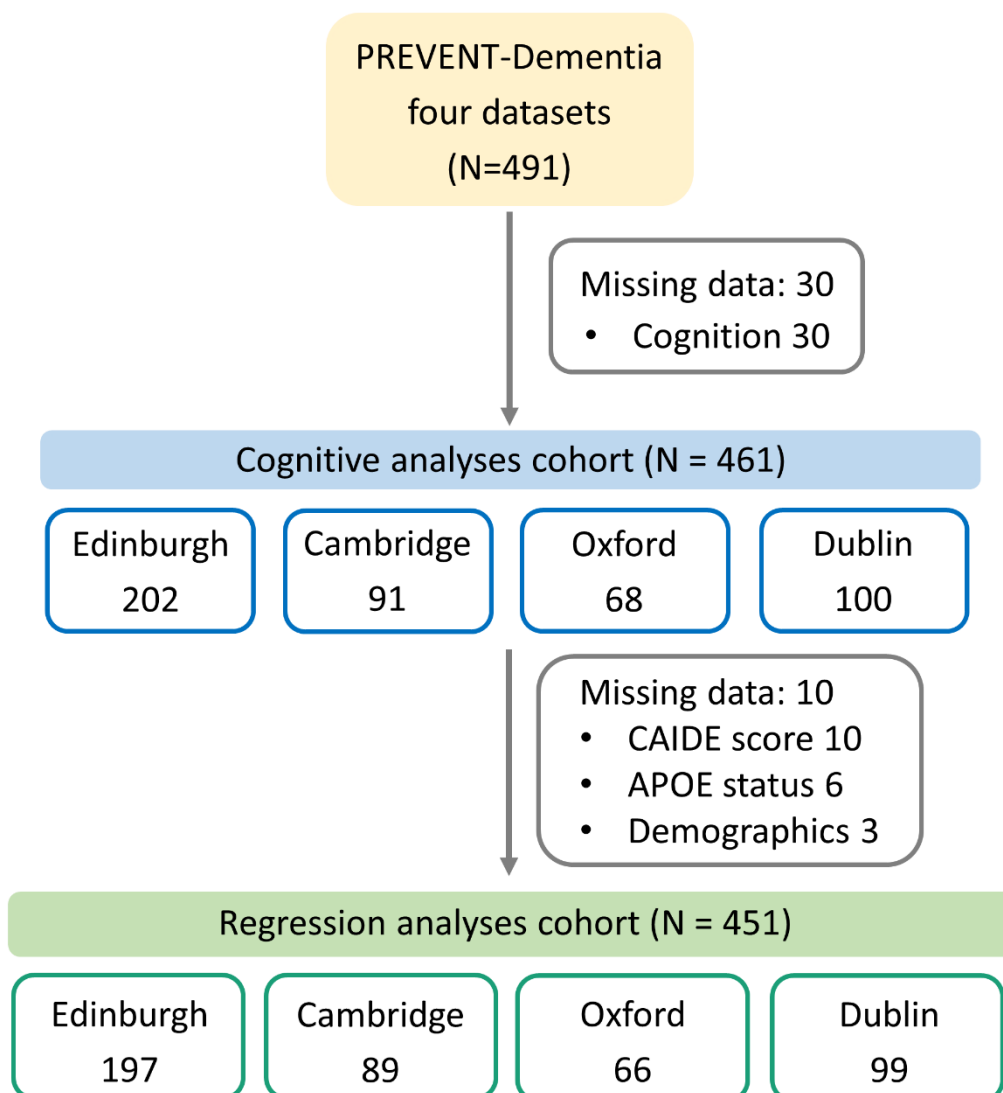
PREVENT-Dementia four datasets (N=491)

Missing data: 30
• Cognition 30

Cognitive analyses cohort (N = 461)

Edinburgh 202

Cambridge 91

Oxford 68

Dublin 100

Missing data: 10
• CAIDE score 10
• APOE status 6
• Demographics 3

Regression analyses cohort (N = 451)

Edinburgh 197

Cambridge 89

Oxford 66

Dublin 99